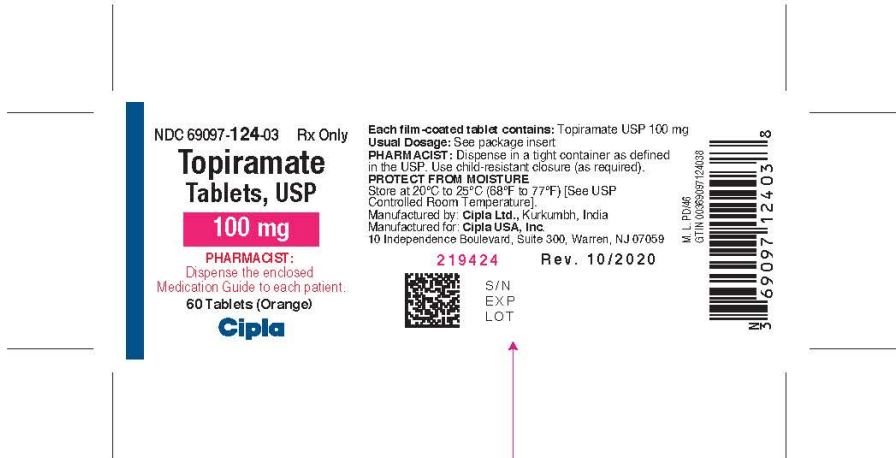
NDC 69097-124-03 Rx Only

Topiramate Tablets, USP

100 mg

PHARMACIST: Dispense the enclosed Medication Guide to each patient.

60 Tablets (Orange)

Cipla

Each film-coated tablet contains: Topiramate USP 100 mg
Usual Dosage: See package insert
PHARMACIST: Dispense in a tight container as defined in the USP. Use child-resistant closure (as required).
PROTECT FROM MOISTURE
Store at 20°C to 25°C (68°F to 77°F) [See USP Controlled Room Temperature].
Manufactured by: Cipla Ltd., Kurkumbh, India
Manufactured for: Cipla USA, Inc.
10 Independence Boulevard, Suite 300, Warren, NJ 07059

219424 Rev. 10/2020

S/N
EXP
LOT

M. L. PD/46
GTIN 00369097124038

N 3 69097 12403 8